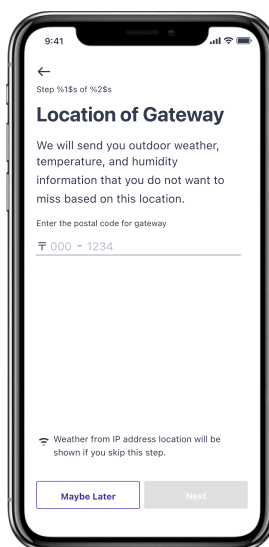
9:41

←

Step %1$s of %2$s

Location of Gateway

We will send you outdoor weather, temperature, and humidity information that you do not want to miss based on this location.

Enter the postal code for gateway

〒 000 - 1234

Weather from IP address location will be shown if you skip this step.

Maybe Later

Next